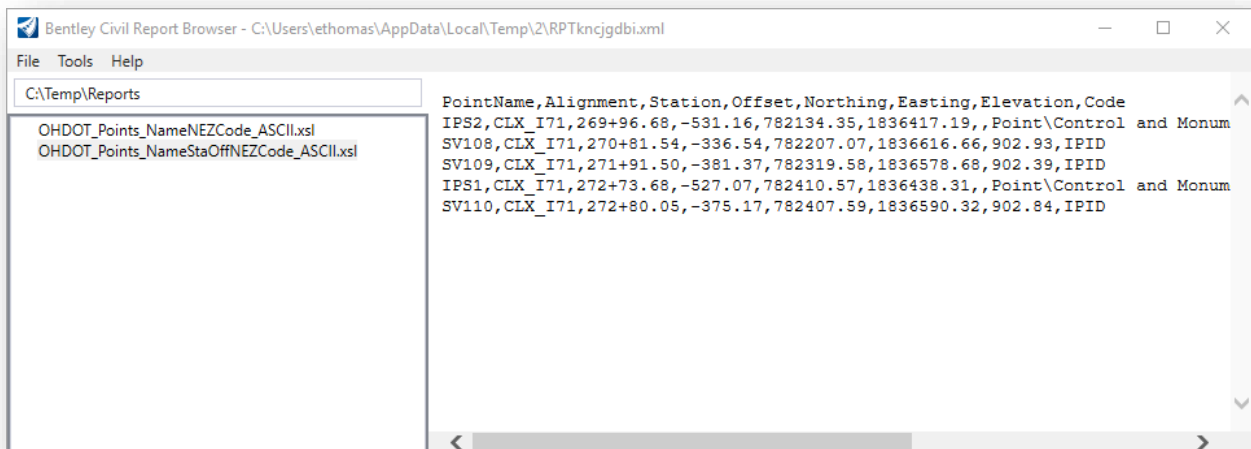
Bentley Civil Report Browser - C:\Users\ethomas\AppData\Local\Temp\2\RPTkncjgdbi.xml

File Tools Help

C:\Temp\Reports

OHDOT_Points_NameNEZCode_ASCII.xsl
OHDOT_Points_NameStaOffNEZCode_ASCII.xsl

PointName,Alignment,Station,Offset,Northing,Easting,Elevation,Code
IPS2,CLX_I71,269+96.68,-531.16,782134.35,1836417.19,,Point\Control and Monum
SV108,CLX_I71,270+81.54,-336.54,782207.07,1836616.66,902.93,IPID
SV109,CLX_I71,271+91.50,-381.37,782319.58,1836578.68,902.39,IPID
IPS1,CLX_I71,272+73.68,-527.07,782410.57,1836438.31,,Point\Control and Monum
SV110,CLX_I71,272+80.05,-375.17,782407.59,1836590.32,902.84,IPID